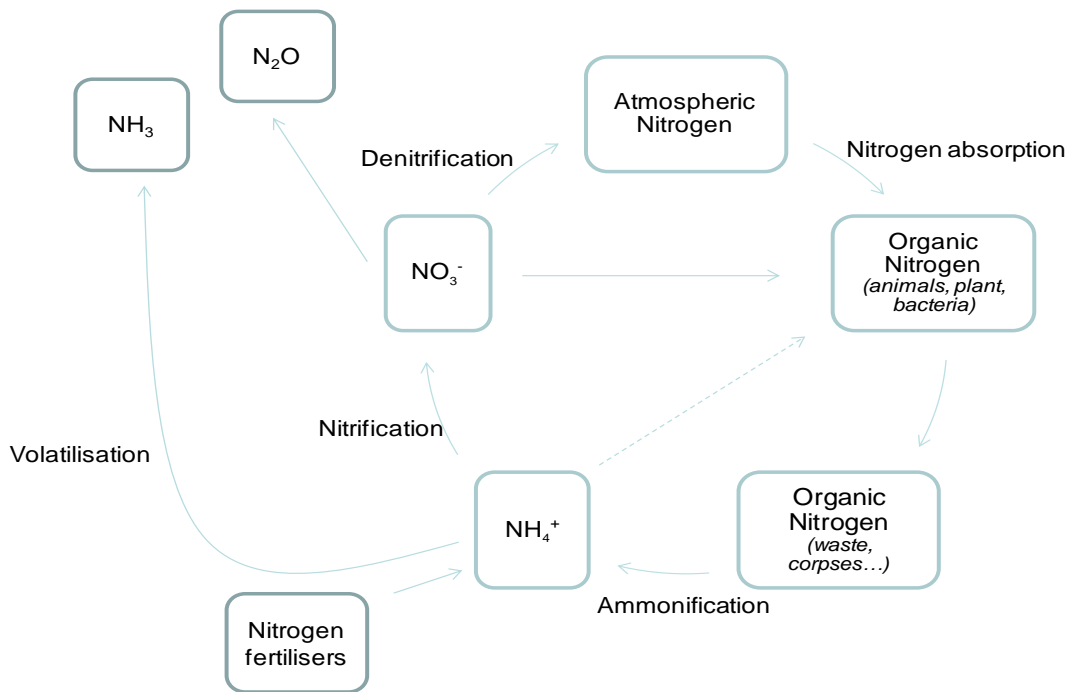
$N_2O$

$NH_3$

Atmospheric Nitrogen

Denitrification

Nitrogen absorption

$NO_3^-$

Organic Nitrogen (animals, plant, bacteria)

Nitrification

Volatilisation

$NH_4^+$

Organic Nitrogen (waste, corpses…)

Ammonification

Nitrogen fertilisers